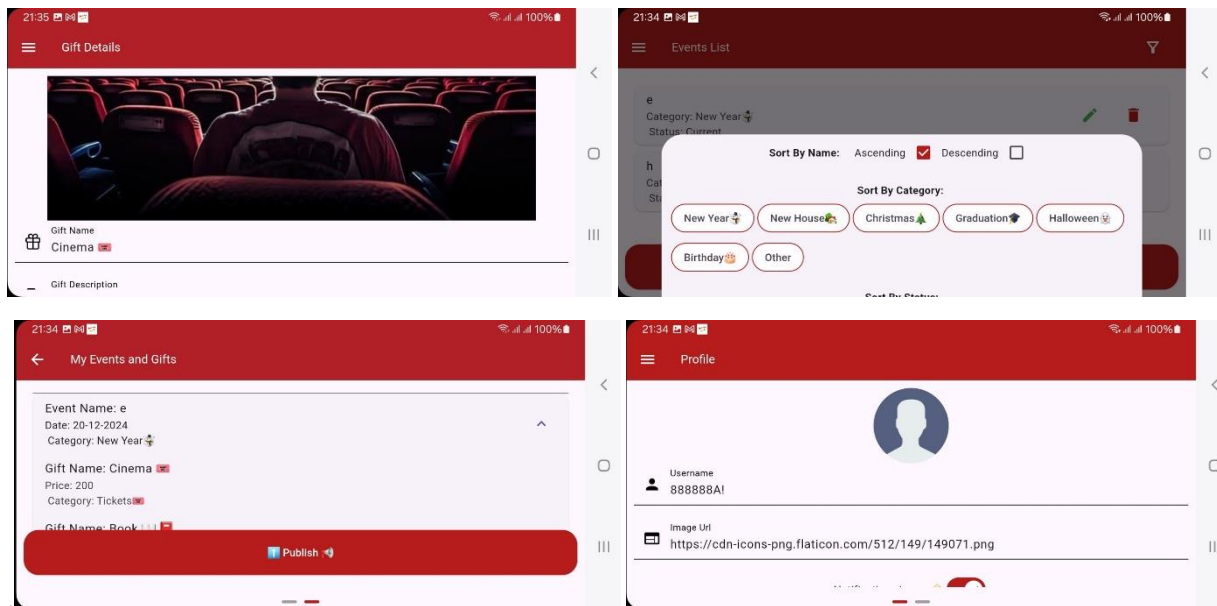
21:35 100%

Gift Details

Gift Name
Cinema 🎟️

Gift Description

21:34 100%

Events List

e
Category: New Year
Status: Current

h
Cat
Sta

Sort By Name: Ascending Descending

Sort By Category:

New Year
New House
Christmas
Graduation
Halloween
Birthday
Other

21:34 100%

My Events and Gifts

Event Name: e
Date: 20-12-2024
Category: New Year

Gift Name: Cinema 🎟️
Price: 200
Category: Tickets

Gift Name: Book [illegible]

Publish

21:34 100%

Profile

Username
888888A!

Image Url
https://cdn-icons-png.flaticon.com/512/149/149071.png

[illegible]